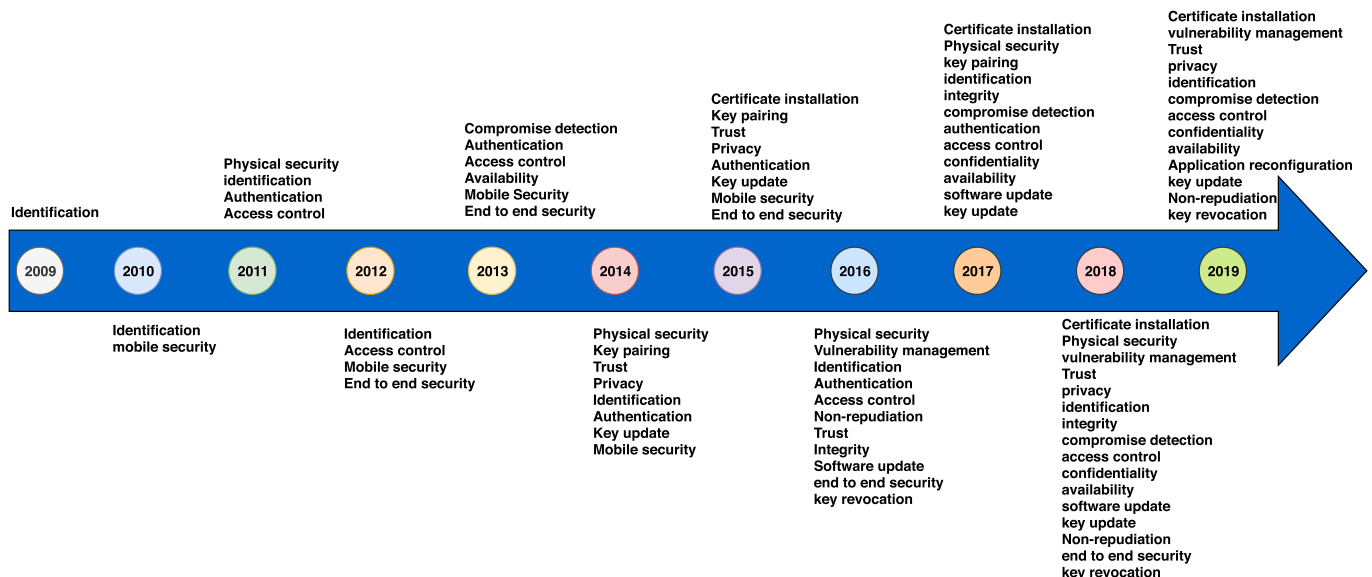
Identification

2009

2010

Identification
mobile security

Physical security
identification
Authentication
Access control

2011

2012

Identification
Access control
Mobile security
End to end security

Compromise detection
Authentication
Access control
Availability
Mobile Security
End to end security

2013

2014

Physical security
Key pairing
Trust
Privacy
Identification
Authentication
Key update
Mobile security

Certificate installation
Key pairing
Trust
Privacy
Authentication
Key update
Mobile security
End to end security

2015

2016

Physical security
Vulnerability management
Identification
Authentication
Access control
Non-repudiation
Trust
Integrity
Software update
end to end security
key revocation

Certificate installation
Physical security
key pairing
identification
integrity
compromise detection
authentication
access control
confidentiality
availability
software update
key update

2017

2018

Certificate installation
Physical security
vulnerability management
Trust
privacy
identification
integrity
compromise detection
access control
confidentiality
availability
software update
key update
Non-repudiation
end to end security
key revocation

Certificate installation
vulnerability management
Trust
privacy
identification
compromise detection
access control
confidentiality
availability
Application reconfiguration
key update
Non-repudiation
key revocation

2019